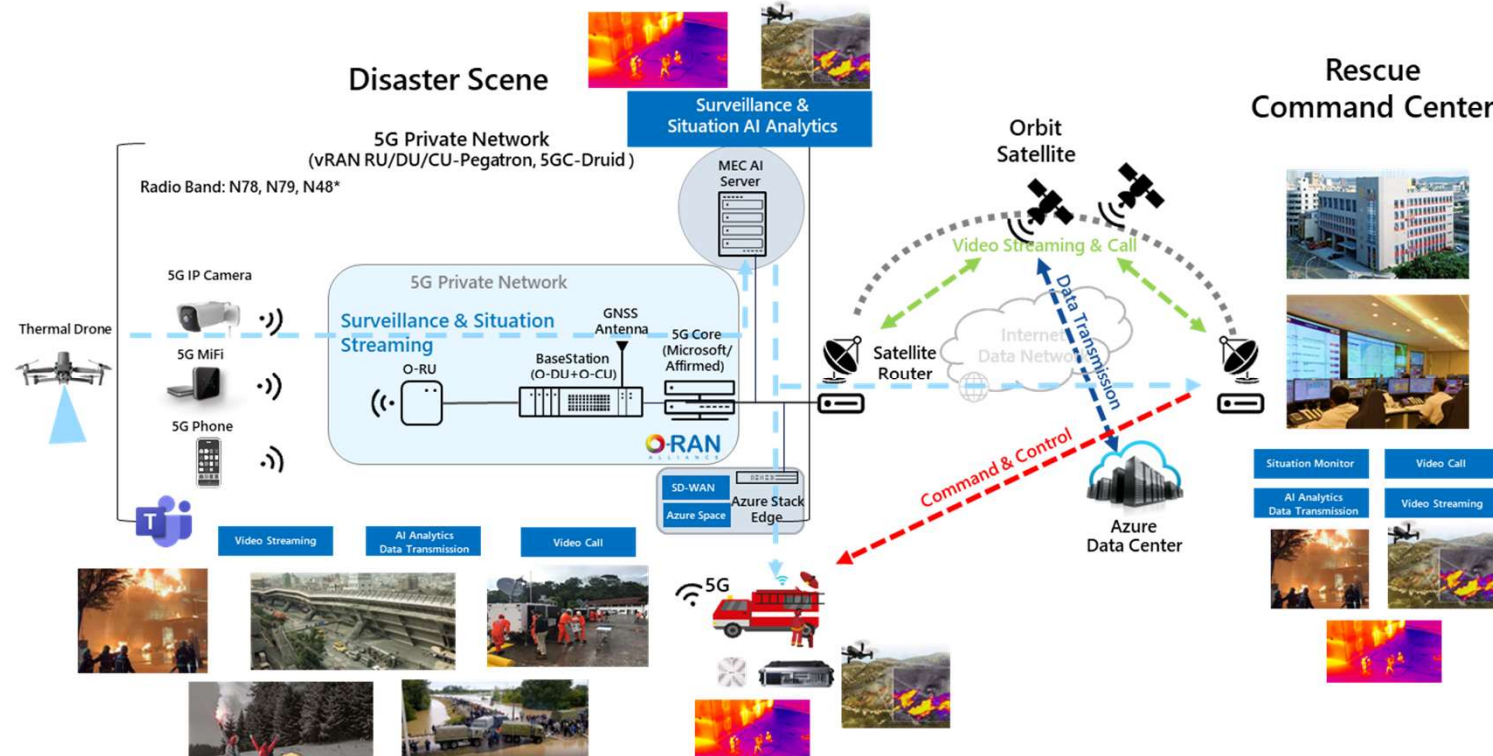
Disaster Scene

Surveillance & Situation AI Analytics

Rescue Command Center

5G Private Network
(vRAN RU/DU/CU-Pegatron, 5GC-Druid )

Radio Band: N78, N79, N48*

MEC AI Server

Orbit Satellite

Video Streaming & Call

5G IP Camera

5G Private Network

Thermal Drone

Surveillance & Situation Streaming

GNSS Antenna

5G Core (Microsoft/ Affirmed)

Data Transmission

Internet Data Network

5G MiFi

O-RU

BaseStation (O-DU+O-CU)

Satellite Router

5G Phone

O-RAN ALLIANCE

Command & Control

SD-WAN

Azure Space

Azure Stack Edge

Azure Data Center

Situation Monitor

Video Call

AI Analytics Data Transmission

Video Streaming

Video Streaming

AI Analytics Data Transmission

Video Call

5G